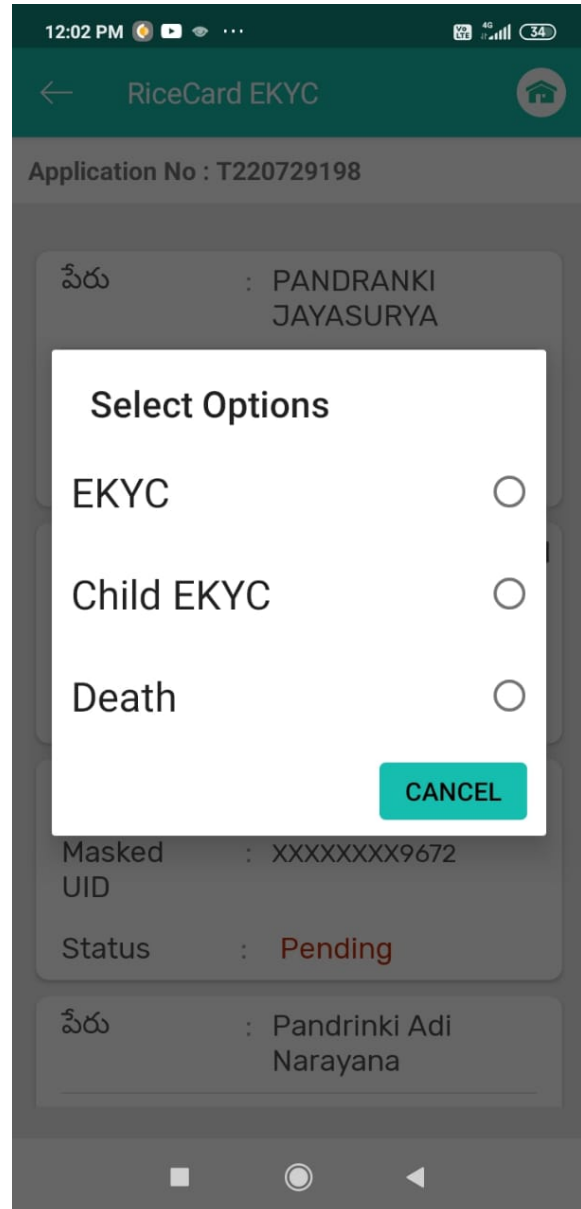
12:02 PM ··· 4G 34

RiceCard EKYC

Application No : T220729198

పేరు : PANDRANKI JAYASURYA

Select Options

EKYC

Child EKYC

Death

CANCEL

Masked UID : XXXXXXXX9672

Status : Pending

పేరు : Pandrinki Adi Narayana